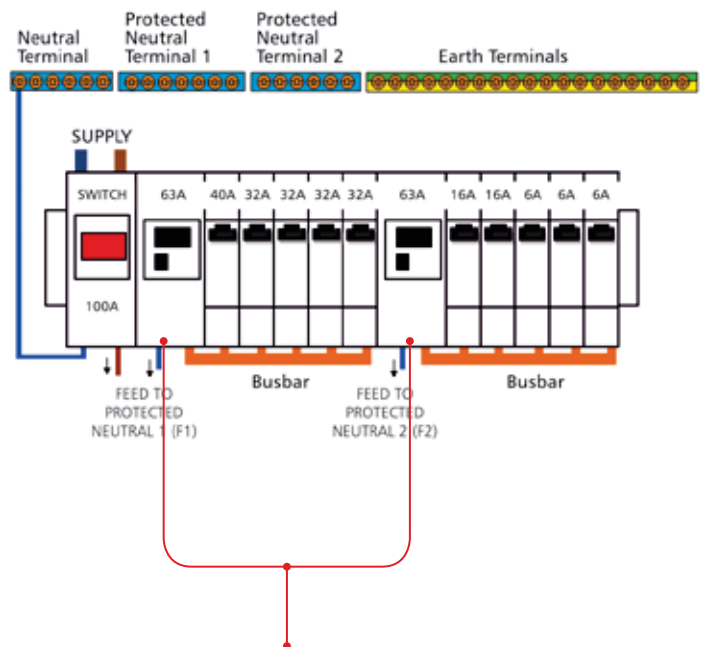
Neutral Terminal

Protected Neutral Terminal 1

Protected Neutral Terminal 2

Earth Terminals

SUPPLY

SWITCH

100A

63A

40A

32A

32A

32A

32A

63A

16A

16A

6A

6A

6A

FEED TO PROTECTED NEUTRAL 1 (F1)

Busbar

FEED TO PROTECTED NEUTRAL 2 (F2)

Busbar